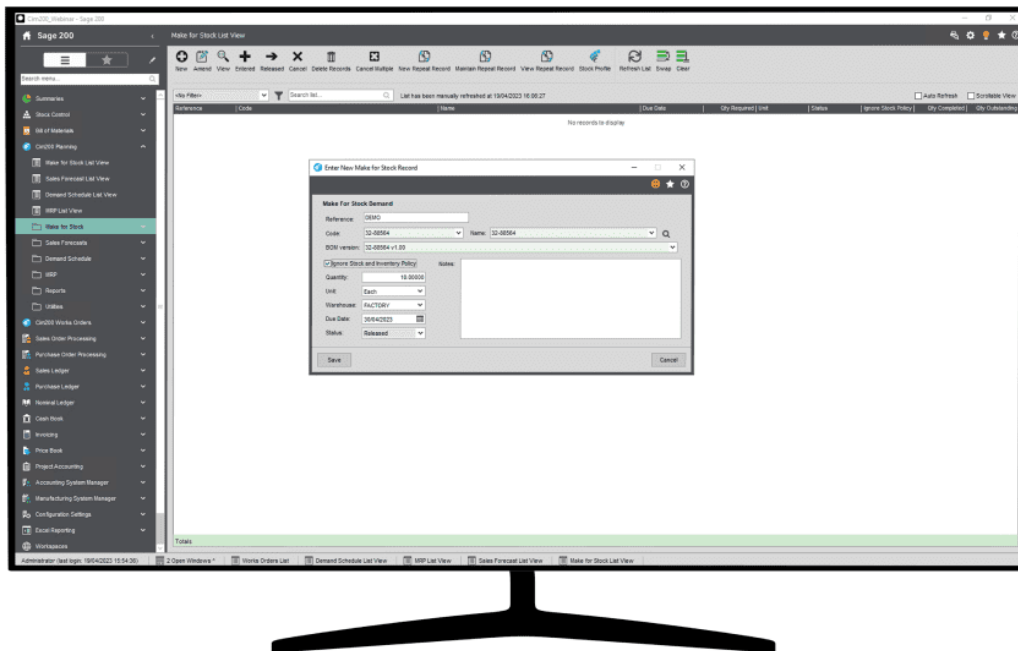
Cim200_Webinar - Sage 200

Sage 200

Make for Stock List View

New Amend View Entered Released Cancel Delete Records Cancel Multiple New Repeat Record Maintain Repeat Record View Repeat Record Stock Profile Refresh List Swap Clear

Search menu...

Summaries
Stock Control
Bill of Materials
Cim200 Planning
Make for Stock List View
Sales Forecast List View
Demand Schedule List View
MRP List View
Make for Stock
Sales Forecasts
Demand Schedule
MRP
Reports
Utilities
Cim200 Works Orders
Sales Order Processing
Purchase Order Processing
Sales Ledger
Purchase Ledger
Nominal Ledger
Cash Book
Invoicing
Price Book
Project Accounting
Accounting System Manager
Manufacturing System Manager
Configuration Settings
Excel Reporting
Workspaces

<No Filter> Search list... List has been manually refreshed at 19/04/2023 16:06:27 Auto Refresh Scrollable View

| Reference | Code | Name | Due Date | Qty Required | Unit | Status | Ignore Stock Policy | Qty Completed | Qty Outstanding |
|---|---|---|---|---|---|---|---|---|---|

No records to display

Enter New Make for Stock Record

Make For Stock Demand

Reference: DEMO
Code: 32-88584 Name: 32-88584
BOM version: 32-88584 v1.00
Ignore Stock and Inventory Policy Notes:
Quantity: 10.00000
Unit: Each
Warehouse: FACTORY
Due Date: 30/04/2023
Status: Released

Save Cancel

Totals

Administrator (last login: 19/04/2023 15:54:36) 2 Open Windows * Works Orders List Demand Schedule List View MRP List View Sales Forecast List View Make for Stock List View